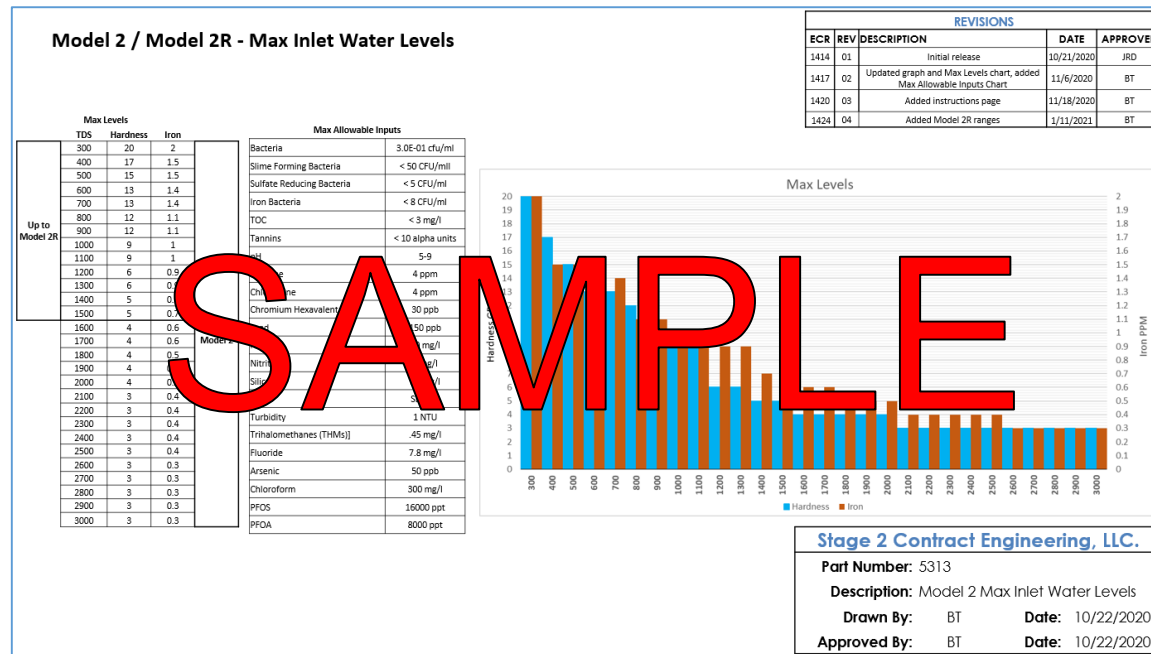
Model 2 / Model 2R - Max Inlet Water Levels

| REVISIONS | | | | |
|---|---|---|---|---|
| ECR | REV | DESCRIPTION | DATE | APPROVE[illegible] |
| 1414 | 01 | Initial release | 10/21/2020 | JRD |
| 1417 | 02 | Updated graph and Max Levels chart, added Max Allowable Inputs Chart | 11/6/2020 | BT |
| 1420 | 03 | Added instructions page | 11/18/2020 | BT |
| 1424 | 04 | Added Model 2R ranges | 1/11/2021 | BT |

Max Levels

| | TDS | Hardness | Iron | |
|---|---|---|---|---|
| Up to Model 2R | 300 | 20 | 2 | |
| | 400 | 17 | 1.5 | |
| | 500 | 15 | 1.5 | |
| | 600 | 13 | 1.4 | |
| | 700 | 13 | 1.4 | |
| | 800 | 12 | 1.1 | |
| | 900 | 12 | 1.1 | |
| | 1000 | 9 | 1 | |
| | 1100 | 9 | 1 | |
| | 1200 | 6 | 0.9 | |
| | 1300 | 6 | 0.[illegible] | |
| | 1400 | 5 | 0.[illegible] | |
| | 1500 | 5 | 0.7 | |
| | 1600 | 4 | 0.6 | Model 2 |
| | 1700 | 4 | 0.6 | |
| | 1800 | 4 | 0.5 | |
| | 1900 | 4 | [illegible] | |
| | 2000 | 4 | 0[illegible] | |
| | 2100 | 3 | 0.4 | |
| | 2200 | 3 | 0.4 | |
| | 2300 | 3 | 0.4 | |
| | 2400 | 3 | 0.4 | |
| | 2500 | 3 | 0.4 | |
| | 2600 | 3 | 0.3 | |
| | 2700 | 3 | 0.3 | |
| | 2800 | 3 | 0.3 | |
| | 2900 | 3 | 0.3 | |
| | 3000 | 3 | 0.3 | |

Max Allowable Inputs

| | |
|---|---|
| Bacteria | 3.0E-01 cfu/ml |
| Slime Forming Bacteria | < 50 CFU/mll |
| Sulfate Reducing Bacteria | < 5 CFU/ml |
| Iron Bacteria | < 8 CFU/ml |
| TOC | < 3 mg/l |
| Tannins | < 10 alpha units |
| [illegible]H | 5-9 |
| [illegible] | 4 ppm |
| Chl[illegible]ne | 4 ppm |
| Chromium Hexavalent | 30 ppb |
| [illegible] | 150 ppb |
| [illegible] | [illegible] mg/l |
| Nitri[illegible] | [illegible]g/l |
| Sili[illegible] | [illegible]/l |
| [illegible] | S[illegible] |
| Turbidity | 1 NTU |
| Trihalomethanes (THMs)] | .45 mg/l |
| Fluoride | 7.8 mg/l |
| Arsenic | 50 ppb |
| Chloroform | 300 mg/l |
| PFOS | 16000 ppt |
| PFOA | 8000 ppt |

Max Levels
20 19 18 17 16 15 14 13 12 11 10 9 8 7 6 5 4 3 2 1 0
Hardness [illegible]
2 1.9 1.8 1.7 1.6 1.5 1.4 1.3 1.2 1.1 1 0.9 0.8 0.7 0.6 0.5 0.4 0.3 0.2 0.1 0
Iron PPM
300 400 500 600 700 800 900 1000 1100 1200 1300 1400 1500 1600 1700 1800 1900 2000 2100 2200 2300 2400 2500 2600 2700 2800 2900 3000
Hardness Iron

SAMPLE

Stage 2 Contract Engineering, LLC.
Part Number: 5313
Description: Model 2 Max Inlet Water Levels
Drawn By: BT Date: 10/22/2020
Approved By: BT Date: 10/22/2020